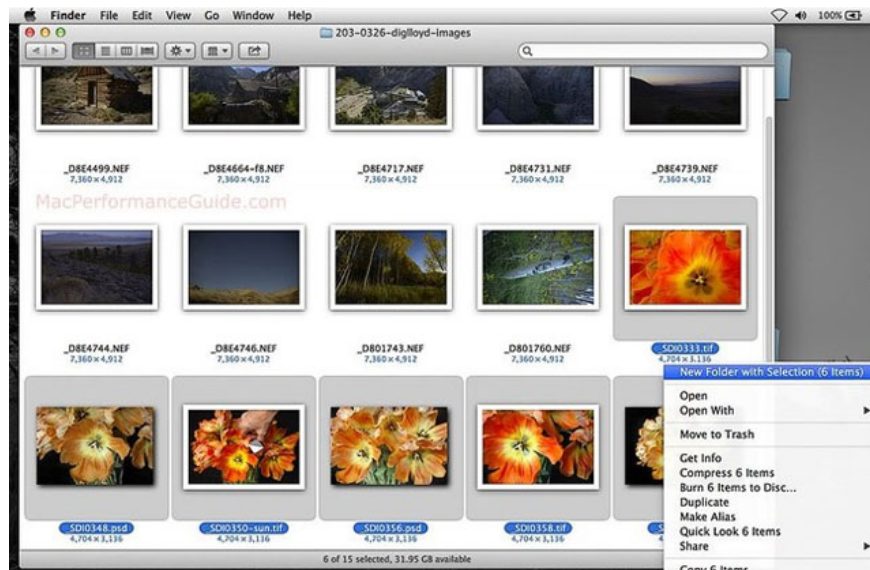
Finder File Edit View Go Window Help

100%

203-0326-diglloyd-Images

_D8E4499.NEF
7,360×4,912

_D8E4664-f8.NEF
7,360×4,912

_D8E4717.NEF
7,360×4,912

_D8E4731.NEF
7,360×4,912

_D8E4739.NEF
7,360×4,912

MacPerformanceGuide.com

_D8E4744.NEF
7,360×4,912

_D8E4746.NEF
7,360×4,912

_D801743.NEF
7,360×4,912

_D801760.NEF
7,360×4,912

SDI0333.tif
4,704×3,136

SDI0348.psd
4,704×3,136

SDI0350-sun.tif
4,704×3,136

SDI0356.psd
4,704×3,136

SDI0358.tif
4,704×3,136

6 of 15 selected, 31.95 GB available

New Folder with Selection (6 Items)
Open
Open With
Move to Trash
Get Info
Compress 6 Items
Burn 6 Items to Disc...
Duplicate
Make Alias
Quick Look 6 Items
Share
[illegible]